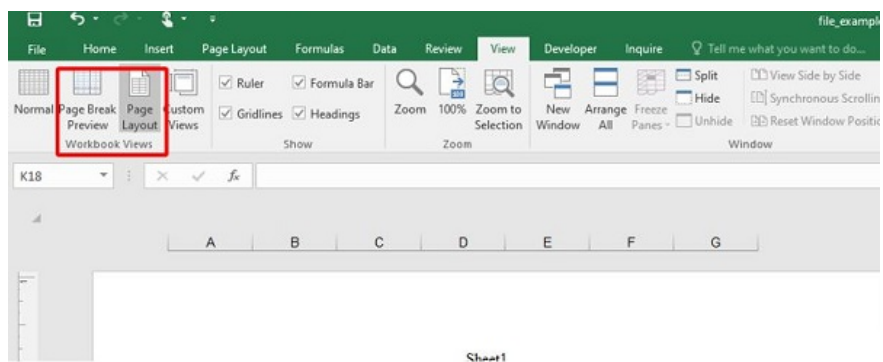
file_exampl

File Home Insert Page Layout Formulas Data Review View Developer Inquire Tell me what you want to do...

Normal Page Break Preview Page Layout Custom Views
Workbook Views

Ruler Formula Bar Gridlines Headings
Show

Zoom 100% Zoom to Selection
Zoom

New Window Arrange All Freeze Panes Split Hide Unhide View Side by Side Synchronous Scrollin Reset Window Positic
Window

K18

$f_x$

A B C D E F G

Sheet1